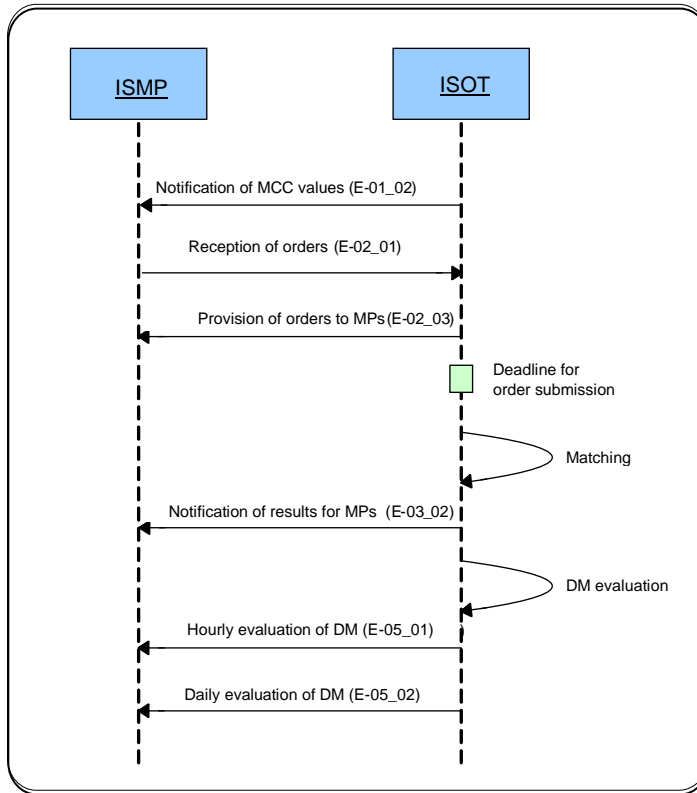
ISMP

ISOT

Notification of MCC values (E-01_02)

Reception of orders (E-02_01)

Provision of orders to MPs(E-02_03)

Deadline for order submission

Matching

Notification of results for MPs (E-03_02)

DM evaluation

Hourly evaluation of DM (E-05_01)

Daily evaluation of DM (E-05_02)